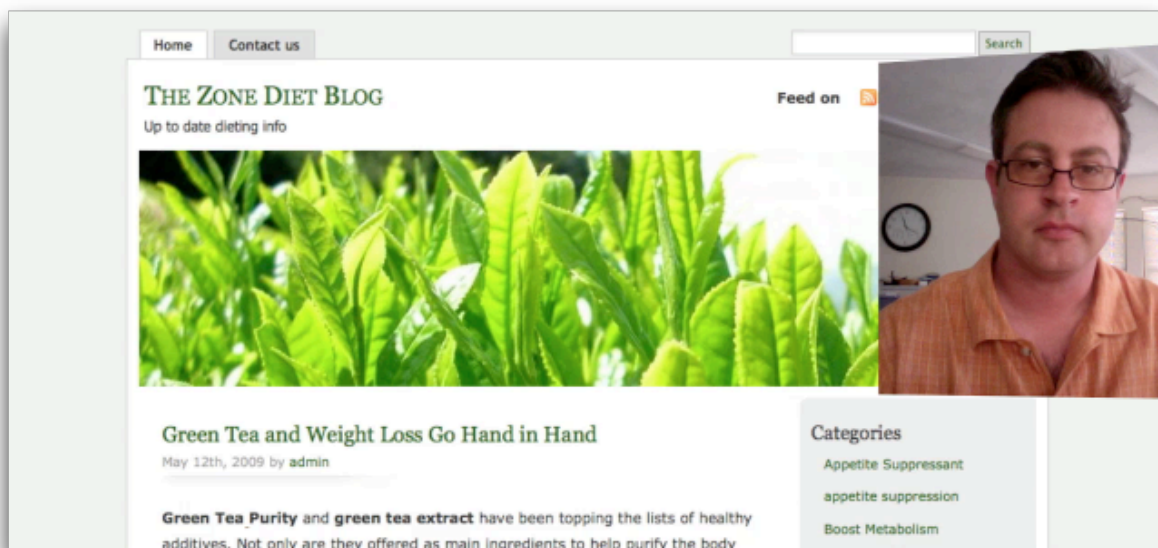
Home
Contact us
Search

THE ZONE DIET BLOG
Up to date dieting info

Feed on

Green Tea and Weight Loss Go Hand in Hand
May 12th, 2009 by admin

**Green Tea Purity** and **green tea extract** have been topping the lists of healthy additives. Not only are they offered as main ingredients to help purify the body

Categories
Appetite Suppressant
appetite suppression
Boost Metabolism